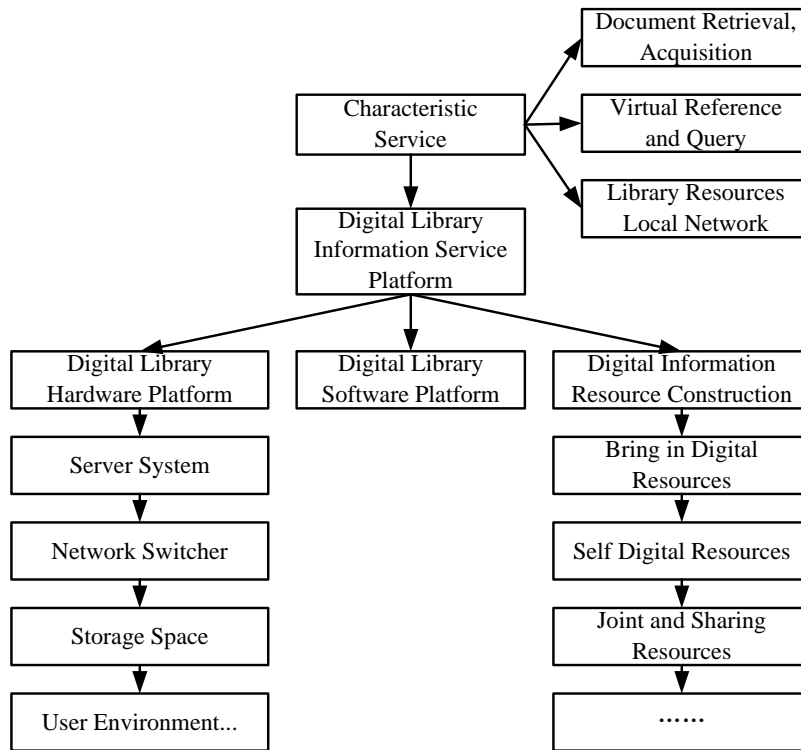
Document Retrieval, Acquisition

Characteristic Service

Virtual Reference and Query

Library Resources Local Network

Digital Library Information Service Platform

Digital Library Hardware Platform

Digital Library Software Platform

Digital Information Resource Construction

Server System

Network Switcher

Storage Space

User Environment...

Bring in Digital Resources

Self Digital Resources

Joint and Sharing Resources

……